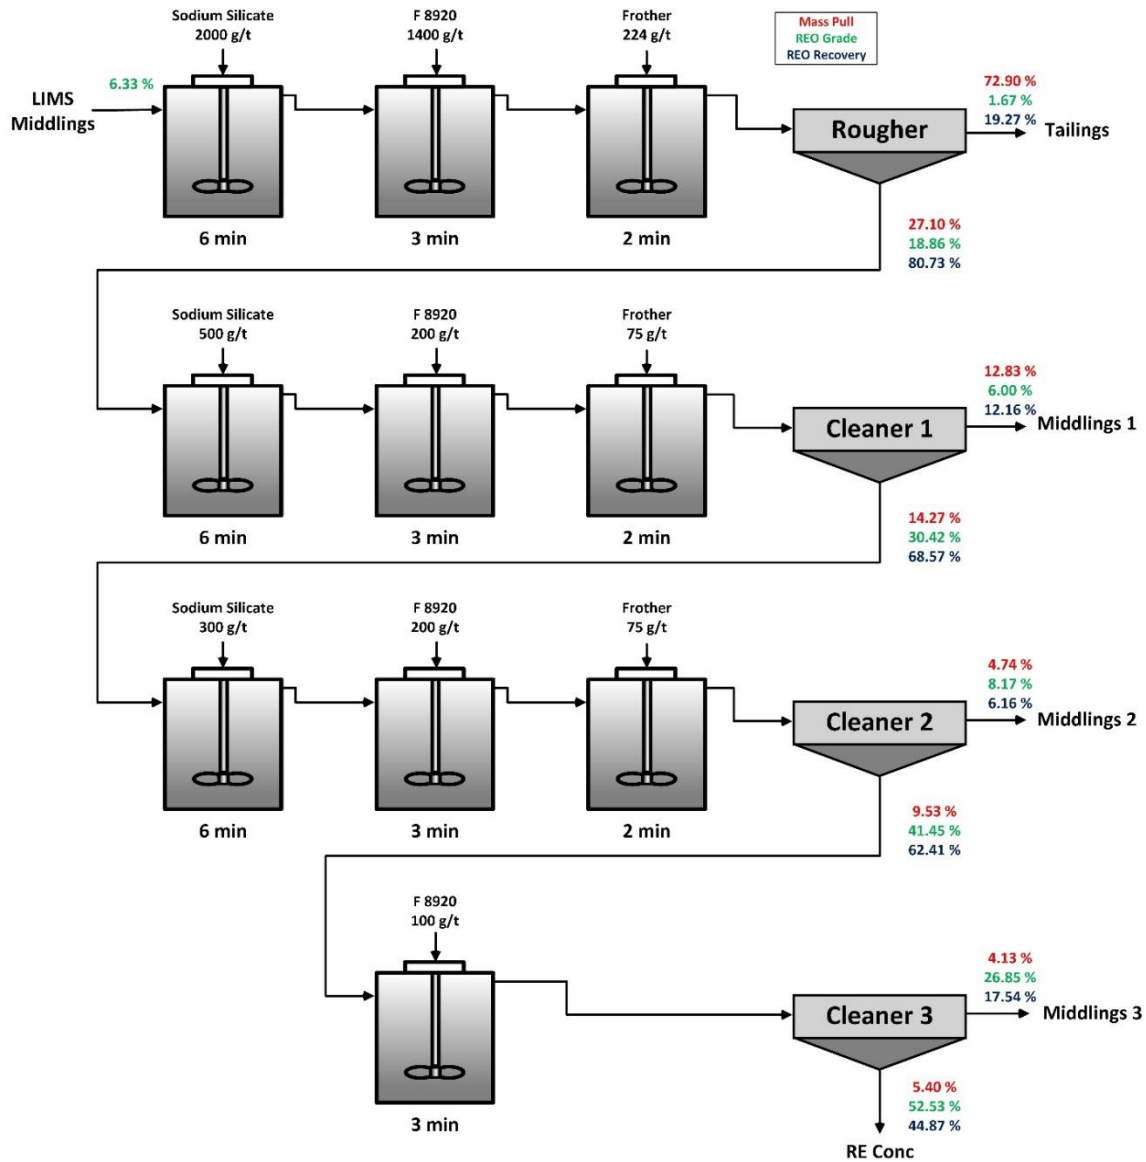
Sodium Silicate 2000 g/t

F 8920 1400 g/t

Frother 224 g/t

Mass Pull
REO Grade
REO Recovery

6.33 %

LIMS Middlings

6 min

3 min

2 min

Rougher

72.90 %
1.67 %
19.27 %

Tailings

27.10 %
18.86 %
80.73 %

Sodium Silicate 500 g/t

F 8920 200 g/t

Frother 75 g/t

6 min

3 min

2 min

Cleaner 1

12.83 %
6.00 %
12.16 %

Middlings 1

14.27 %
30.42 %
68.57 %

Sodium Silicate 300 g/t

F 8920 200 g/t

Frother 75 g/t

6 min

3 min

2 min

Cleaner 2

4.74 %
8.17 %
6.16 %

Middlings 2

9.53 %
41.45 %
62.41 %

F 8920 100 g/t

3 min

Cleaner 3

4.13 %
26.85 %
17.54 %

Middlings 3

5.40 %
52.53 %
44.87 %

RE Conc